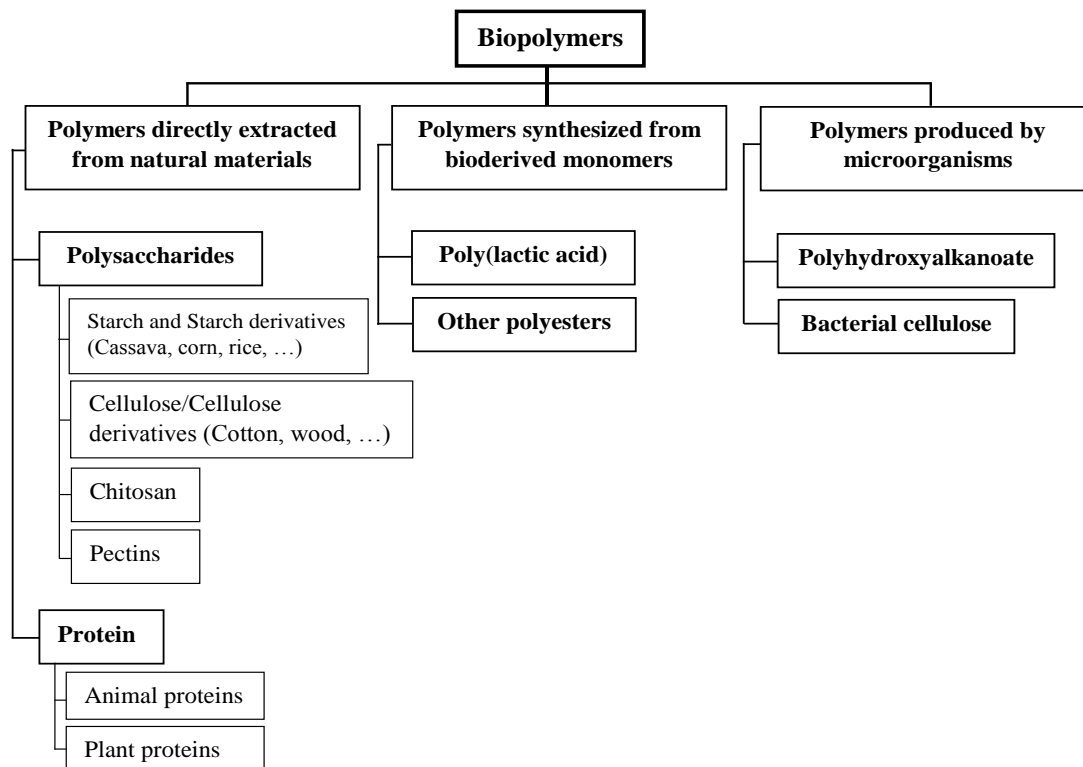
Biopolymers

Polymers directly extracted from natural materials

Polysaccharides

Starch and Starch derivatives (Cassava, corn, rice, …)

Cellulose/Cellulose derivatives (Cotton, wood, …)

Chitosan

Pectins

Protein

Animal proteins

Plant proteins

Polymers synthesized from bioderived monomers

Poly(lactic acid)

Other polyesters

Polymers produced by microorganisms

Polyhydroxyalkanoate

Bacterial cellulose